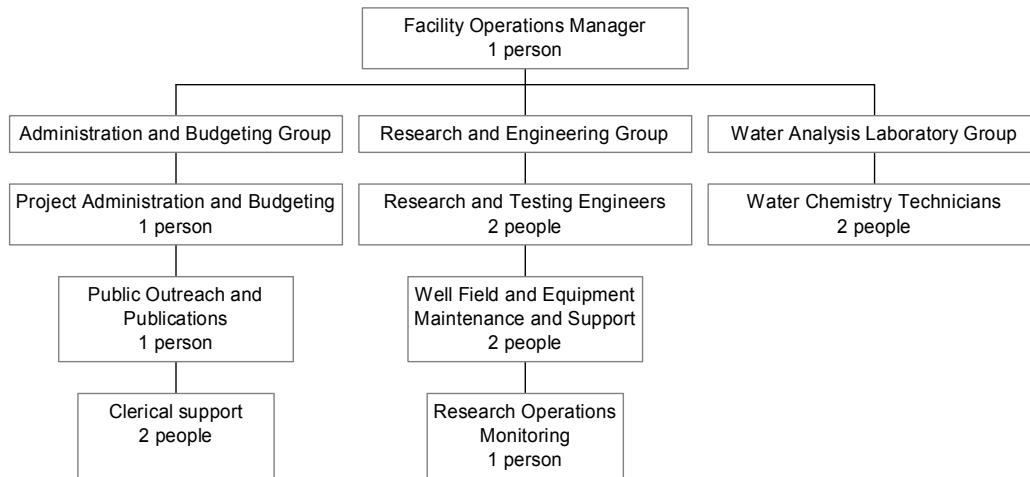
Facility Operations Manager
1 person

Administration and Budgeting Group

Project Administration and Budgeting
1 person

Public Outreach and Publications
1 person

Clerical support
2 people

Research and Engineering Group

Research and Testing Engineers
2 people

Well Field and Equipment Maintenance and Support
2 people

Research Operations Monitoring
1 person

Water Analysis Laboratory Group

Water Chemistry Technicians
2 people